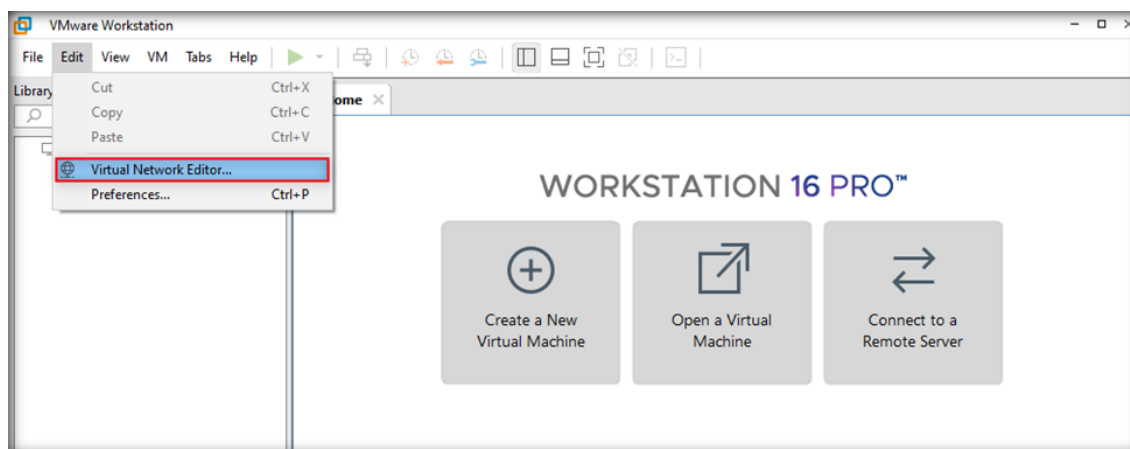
VMware Workstation

File Edit View VM Tabs Help

Library

Cut Ctrl+X
Copy Ctrl+C
Paste Ctrl+V
Virtual Network Editor...
Preferences... Ctrl+P

ome ×

WORKSTATION 16 PRO™

Create a New Virtual Machine

Open a Virtual Machine

Connect to a Remote Server